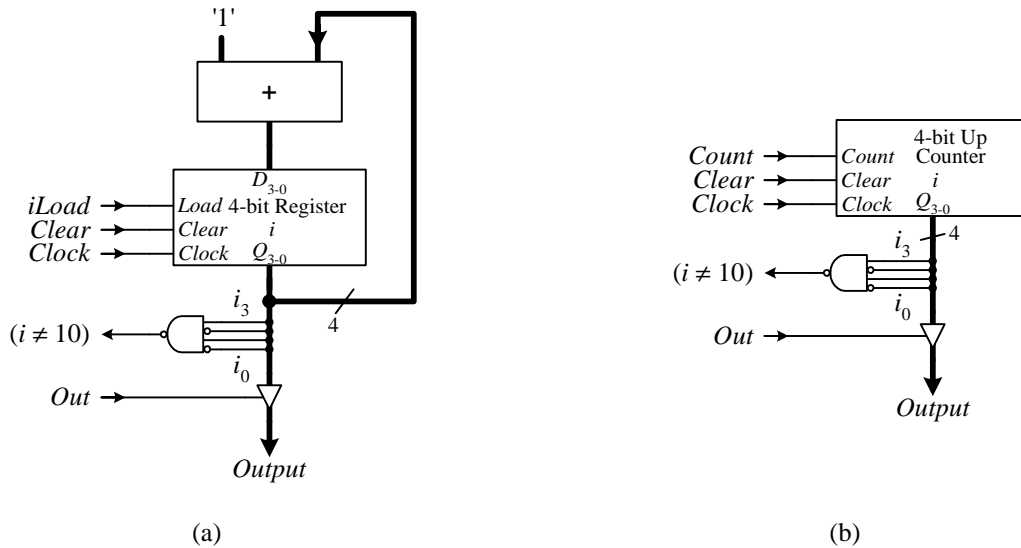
'1'

+

$D_{3-0}$

iLoad
Load 4-bit Register
Clear
Clear $i$
Clock
Clock $Q_{3-0}$

$i_3$

4

$(i \neq 10)$

$i_0$

Out

Output

(a)

4-bit Up Counter

Count
Count
Clear
Clear $i$
Clock
Clock $Q_{3-0}$

$i_3$ 4

$(i \neq 10)$

$i_0$

Out

Output

(b)